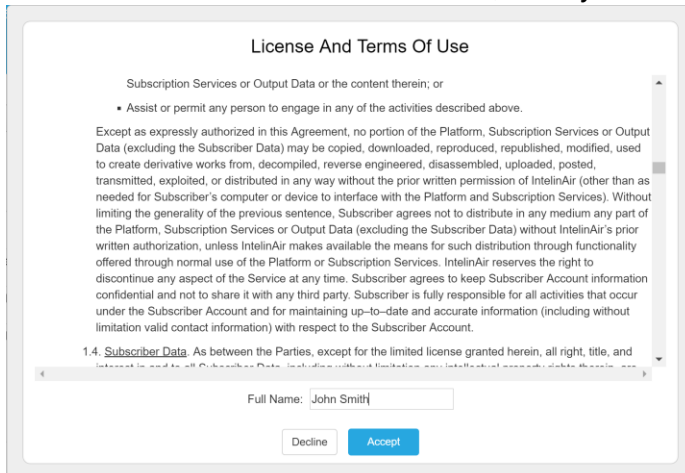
License And Terms Of Use

Subscription Services or Output Data or the content therein; or

• Assist or permit any person to engage in any of the activities described above.

Except as expressly authorized in this Agreement, no portion of the Platform, Subscription Services or Output Data (excluding the Subscriber Data) may be copied, downloaded, reproduced, republished, modified, used to create derivative works from, decompiled, reverse engineered, disassembled, uploaded, posted, transmitted, exploited, or distributed in any way without the prior written permission of IntelinAir (other than as needed for Subscriber's computer or device to interface with the Platform and Subscription Services). Without limiting the generality of the previous sentence, Subscriber agrees not to distribute in any medium any part of the Platform, Subscription Services or Output Data (excluding the Subscriber Data) without IntelinAir's prior written authorization, unless IntelinAir makes available the means for such distribution through functionality offered through normal use of the Platform or Subscription Services. IntelinAir reserves the right to discontinue any aspect of the Service at any time. Subscriber agrees to keep Subscriber Account information confidential and not to share it with any third party. Subscriber is fully responsible for all activities that occur under the Subscriber Account and for maintaining up–to–date and accurate information (including without limitation valid contact information) with respect to the Subscriber Account.

1.4. Subscriber Data. As between the Parties, except for the limited license granted herein, all right, title, and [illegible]

Full Name: John Smith

Decline

Accept